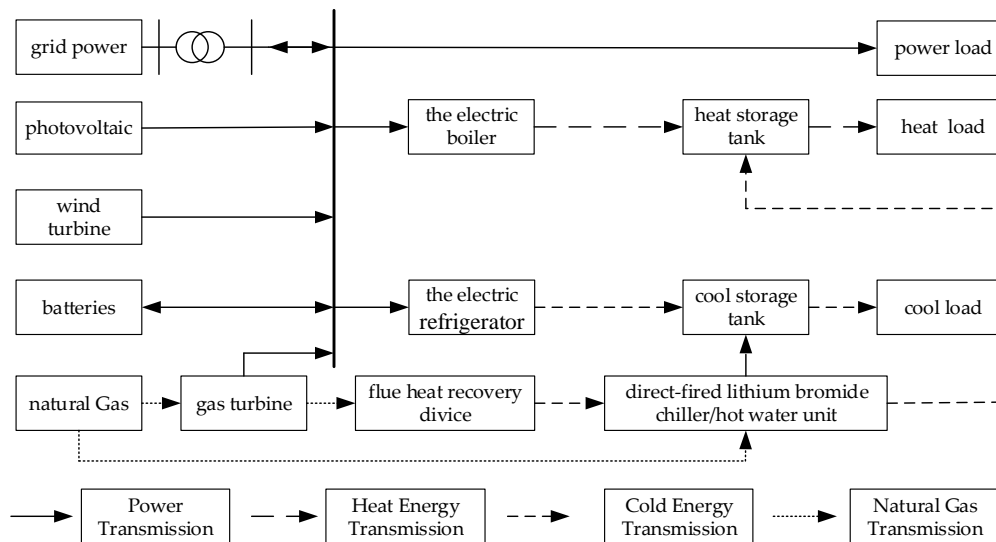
grid power

power load

photovoltaic

the electric boiler

heat storage tank

heat load

wind turbine

batteries

the electric refrigerator

cool storage tank

cool load

natural Gas

gas turbine

flue heat recovery divice

direct-fired lithium bromide chiller/hot water unit

Power Transmission

Heat Energy Transmission

Cold Energy Transmission

Natural Gas Transmission